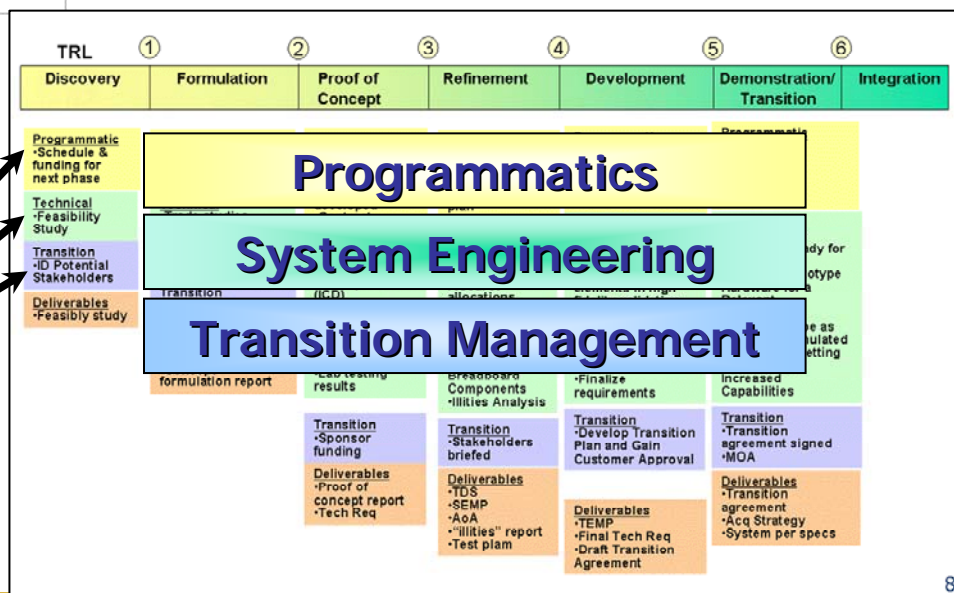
TRL ① ② ③ ④ ⑤ ⑥

| Discovery | Formulation | Proof of Concept | Refinement | Development | Demonstration/ Transition | Integration |
|---|---|---|---|---|---|---|

Programmatic
•Schedule & funding for next phase

Technical
•Feasibility Study

Transition
•ID Potential Stakeholders

Deliverables
•Feasibly study

Programmatics

System Engineering

Transition Management

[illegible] formulation report

(ICD)

•Lab testing results

Transition
•Sponsor funding

Deliverables
•Proof of concept report
•Tech Req

plan

allocations

Breadboard Components
•Illities Analysis

Transition
•Stakeholders briefed

Deliverables
•TDS
•SEMP
•AoA
•"illities" report
•Test plam

•Finalize requirements

Transition
•Develop Transition Plan and Gain Customer Approval

Deliverables
•TEMP
•Final Tech Req
•Draft Transition Agreement

Programmatic

dy for
otype

e as
ulated
etting

Increased Capabilities

Transition
•Transition agreement signed
•MOA

Deliverables
•Transition agreement
•Acq Strategy
•System per specs

8